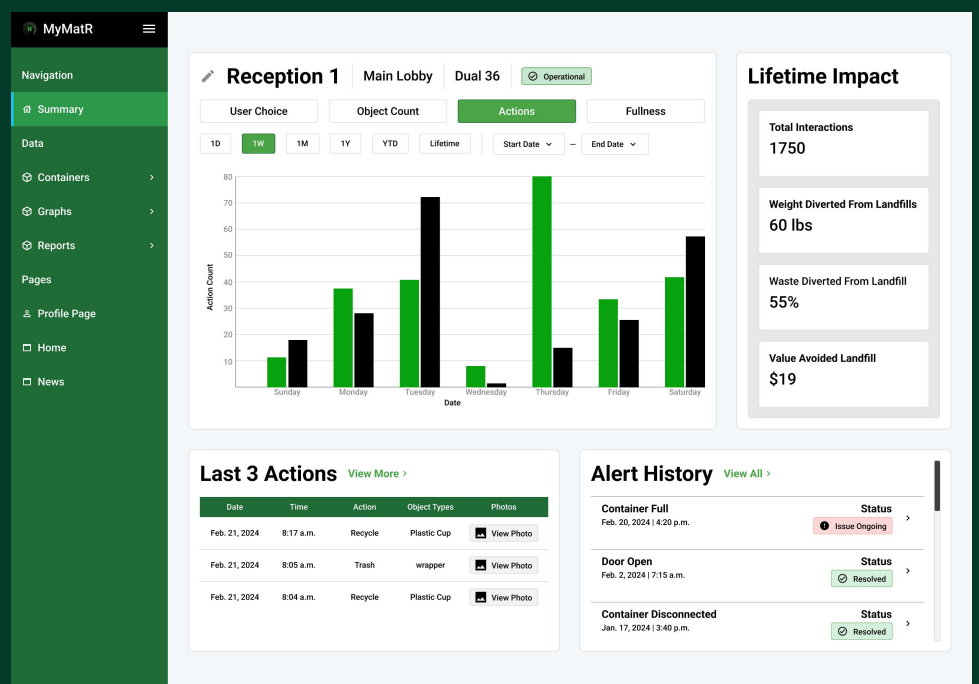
MyMatR

Navigation

Summary

Data

Containers

Graphs

Reports

Pages

Profile Page

Home

News

Reception 1 | Main Lobby | Dual 36 | Operational

User Choice | Object Count | Actions | Fullness

1D | 1W | 1M | 1Y | YTD | Lifetime | Start Date – End Date

80
70
60
50
40
30
20
10

Action Count

Sunday Monday Tuesday Wednesday Thursday Friday Saturday

Date

Lifetime Impact

Total Interactions
1750

Weight Diverted From Landfills
60 lbs

Waste Diverted From Landfill
55%

Value Avoided Landfill
$19

Last 3 Actions View More ›

| Date | Time | Action | Object Types | Photos |
|---|---|---|---|---|
| Feb. 21, 2024 | 8:17 a.m. | Recycle | Plastic Cup | View Photo |
| Feb. 21, 2024 | 8:05 a.m. | Trash | wrapper | View Photo |
| Feb. 21, 2024 | 8:04 a.m. | Recycle | Plastic Cup | View Photo |

Alert History View All ›

Container Full
Feb. 20, 2024 | 4:20 p.m.
Status
Issue Ongoing

Door Open
Feb. 2, 2024 | 7:15 a.m.
Status
Resolved

Container Disconnected
Jan. 17, 2024 | 3:40 p.m.
Status
Resolved